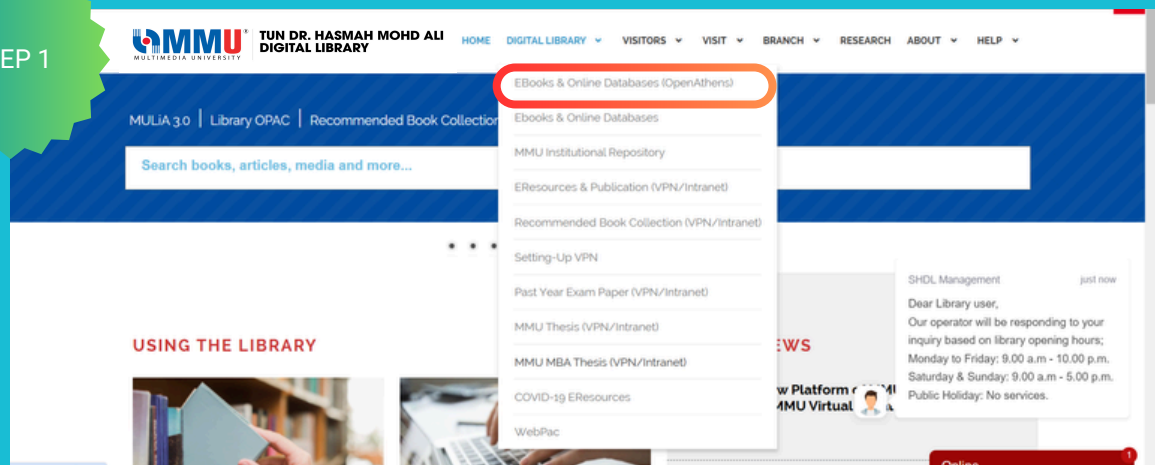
EP 1

MMU MULTIMEDIA UNIVERSITY

TUN DR. HASMAH MOHD ALI DIGITAL LIBRARY

HOME DIGITAL LIBRARY VISITORS VISIT BRANCH RESEARCH ABOUT HELP

MULiA 3.0 | Library OPAC | Recommended Book Collection

Search books, articles, media and more...

EBooks & Online Databases (OpenAthens)
Ebooks & Online Databases
MMU Institutional Repository
EResources & Publication (VPN/Intranet)
Recommended Book Collection (VPN/Intranet)
Setting-Up VPN
Past Year Exam Paper (VPN/Intranet)
MMU Thesis (VPN/Intranet)
MMU MBA Thesis (VPN/Intranet)
COVID-19 EResources
WebPac

USING THE LIBRARY

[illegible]EWS

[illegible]w Platform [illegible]
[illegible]MMU Virtual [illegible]

SHDL Management just now
Dear Library user,
Our operator will be responding to your inquiry based on library opening hours;
Monday to Friday: 9.00 a.m - 10.00 p.m.
Saturday & Sunday: 9.00 a.m - 5.00 p.m.
Public Holiday: No services.

1

Online